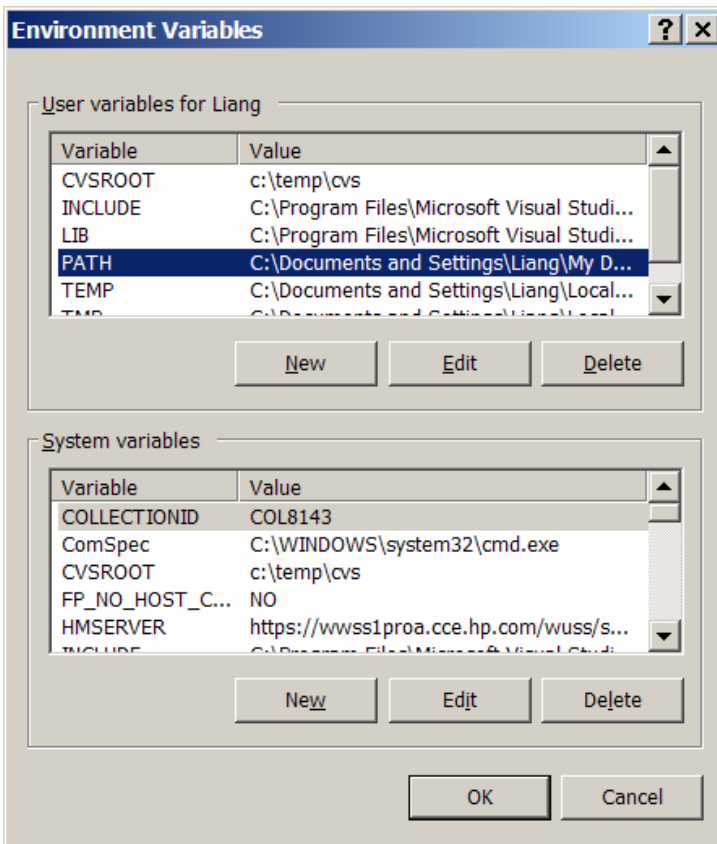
Environment Variables
?
×

User variables for Liang

| Variable | Value |
|---|---|
| CVSROOT | c:\temp\cvs |
| INCLUDE | C:\Program Files\Microsoft Visual Studi... |
| LIB | C:\Program Files\Microsoft Visual Studi... |
| PATH | C:\Documents and Settings\Liang\My D... |
| TEMP | C:\Documents and Settings\Liang\Local... |
| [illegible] | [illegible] |

New
Edit
Delete

System variables

| Variable | Value |
|---|---|
| COLLECTIONID | COL8143 |
| ComSpec | C:\WINDOWS\system32\cmd.exe |
| CVSROOT | c:\temp\cvs |
| FP_NO_HOST_C... | NO |
| HMSERVER | https://wwss1proa.cce.hp.com/wuss/s... |
| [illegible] | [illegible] |

New
Edit
Delete

OK
Cancel